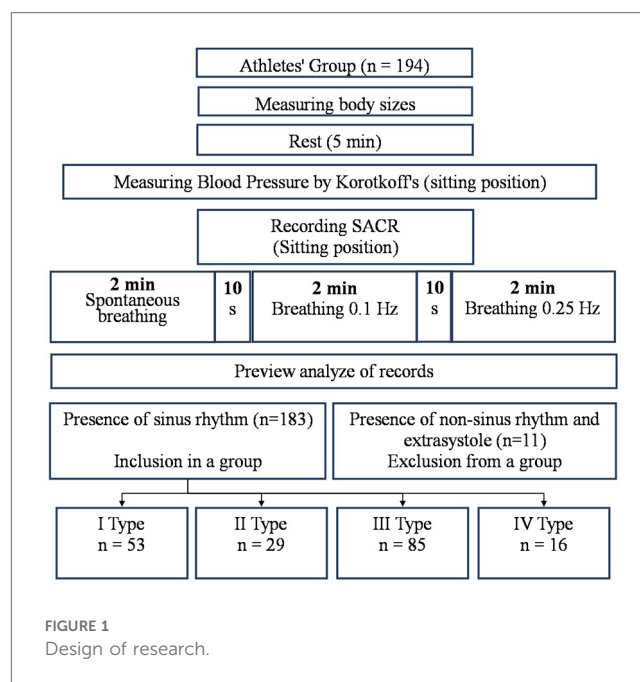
Athletes' Group (n = 194)

Measuring body sizes

Rest (5 min)

Measuring Blood Pressure by Korotkoff's (sitting position)

Recording SACR
(Sitting position)

**2 min**
Spontaneous breathing

**10**
s

**2 min**
Breathing 0.1 Hz

**10**
s

**2 min**
Breathing 0.25 Hz

Preview analyze of records

Presence of sinus rhythm (n=183)

Inclusion in a group

Presence of non-sinus rhythm and extrasystole (n=11)
Exclusion from a group

I Type
n = 53

II Type
n = 29

III Type
n = 85

IV Type
n = 16

FIGURE 1
Design of research.